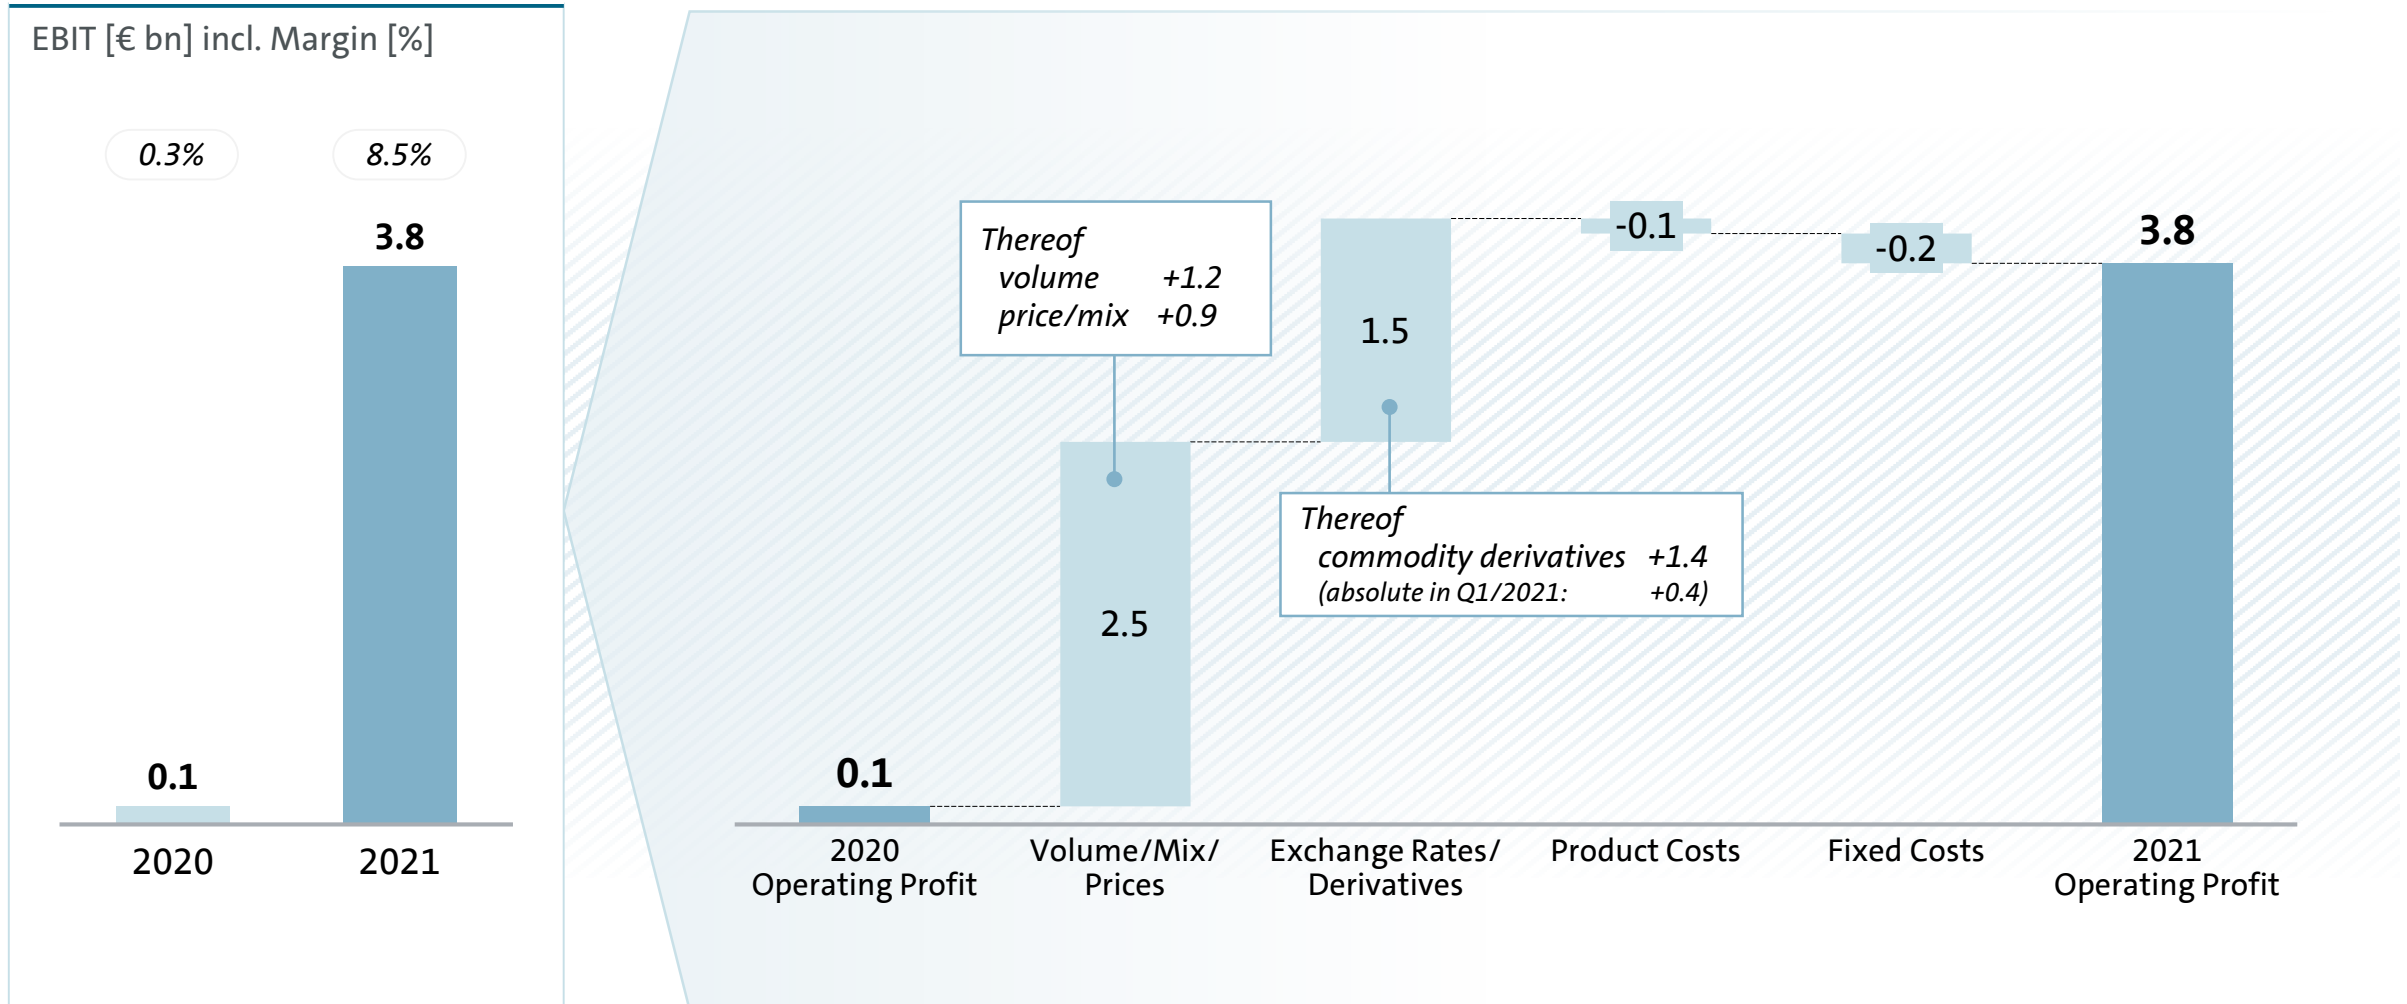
EBIT [€ bn] incl. Margin [%]

0.3%

8.5%

3.8

0.1

2020

2021

Thereof
volume +1.2
price/mix +0.9

-0.1

-0.2

3.8

1.5

2.5

Thereof
commodity derivatives +1.4
(absolute in Q1/2021: +0.4)

0.1

2020 Operating Profit

Volume/Mix/ Prices

Exchange Rates/ Derivatives

Product Costs

Fixed Costs

2021 Operating Profit